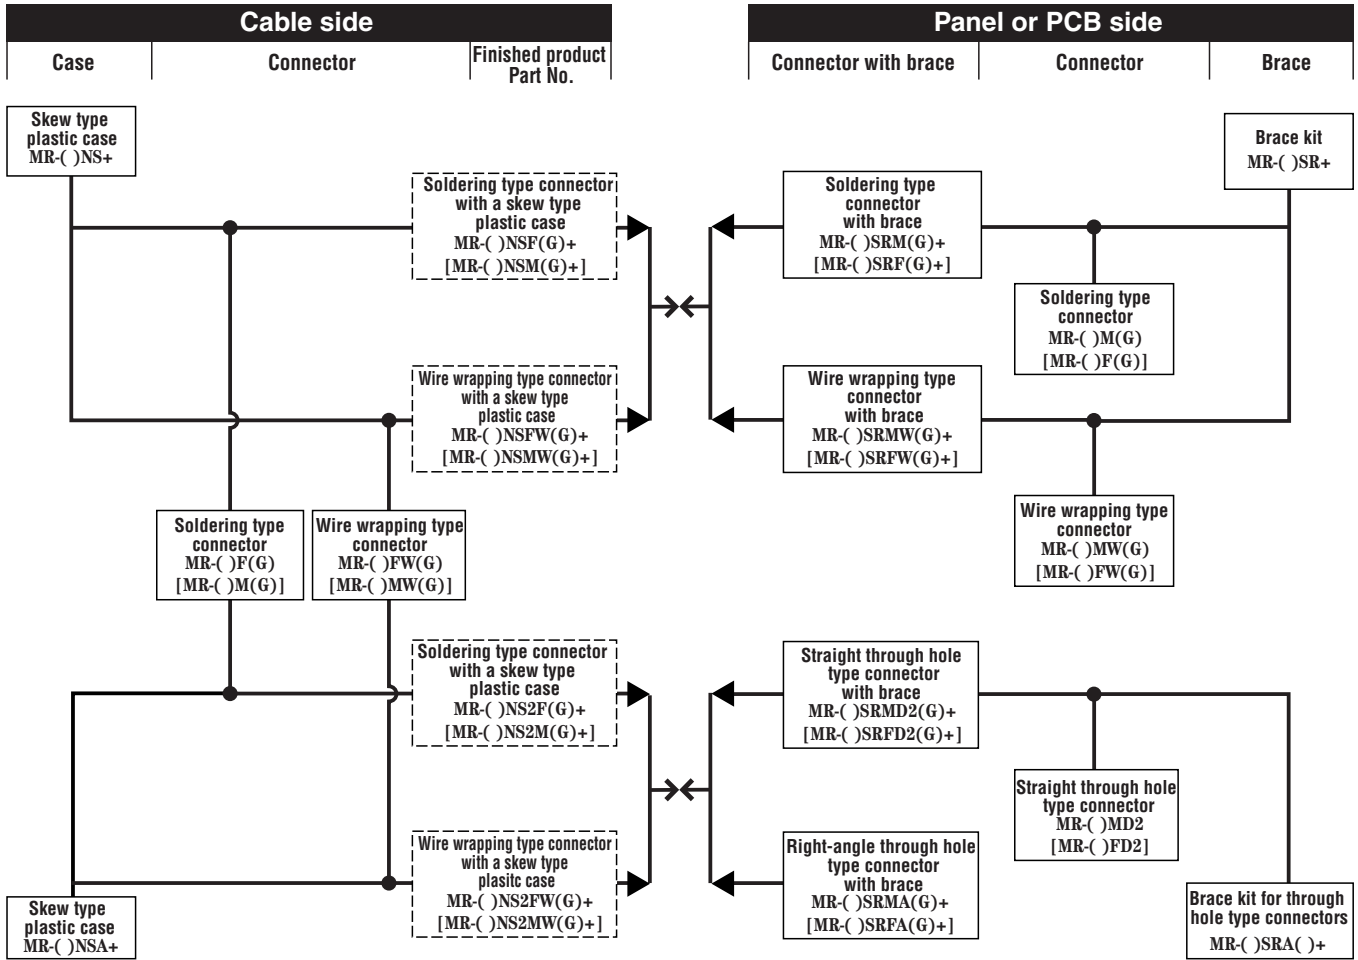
Cable side

| Case | Connector | Finished product Part No. |
|---|---|---|

Panel or PCB side

| Connector with brace | Connector | Brace |
|---|---|---|

Skew type plastic case MR-( )NS+

Soldering type connector with a skew type plastic case MR-( )NSF(G)+ [MR-( )NSM(G)+]

Wire wrapping type connector with a skew type plastic case MR-( )NSFW(G)+ [MR-( )NSMW(G)+]

Soldering type connector MR-( )F(G) [MR-( )M(G)]

Wire wrapping type connector MR-( )FW(G) [MR-( )MW(G)]

Soldering type connector with a skew type plastic case MR-( )NS2F(G)+ [MR-( )NS2M(G)+]

Wire wrapping type connector with a skew type plasitc case MR-( )NS2FW(G)+ [MR-( )NS2MW(G)+]

Skew type plastic case MR-( )NSA+

Soldering type connector with brace MR-( )SRM(G)+ [MR-( )SRF(G)+]

Wire wrapping type connector with brace MR-( )SRMW(G)+ [MR-( )SRFW(G)+]

Straight through hole type connector with brace MR-( )SRMD2(G)+ [MR-( )SRFD2(G)+]

Right-angle through hole type connector with brace MR-( )SRMA(G)+ [MR-( )SRFA(G)+]

Brace kit MR-( )SR+

Soldering type connector MR-( )M(G) [MR-( )F(G)]

Wire wrapping type connector MR-( )MW(G) [MR-( )FW(G)]

Straight through hole type connector MR-( )MD2 [MR-( )FD2]

Brace kit for through hole type connectors MR-( )SRA( )+